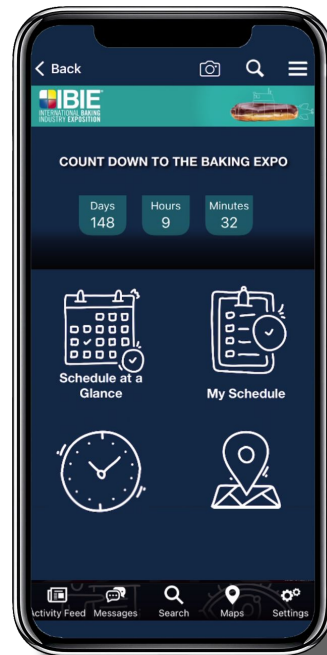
< Back

IBIE INTERNATIONAL BAKING INDUSTRY EXPOSITION

COUNT DOWN TO THE BAKING EXPO

| Days | Hours | Minutes |
|---|---|---|
| 148 | 9 | 32 |

Schedule at a Glance

My Schedule

Activity Feed Messages Search Maps Settings